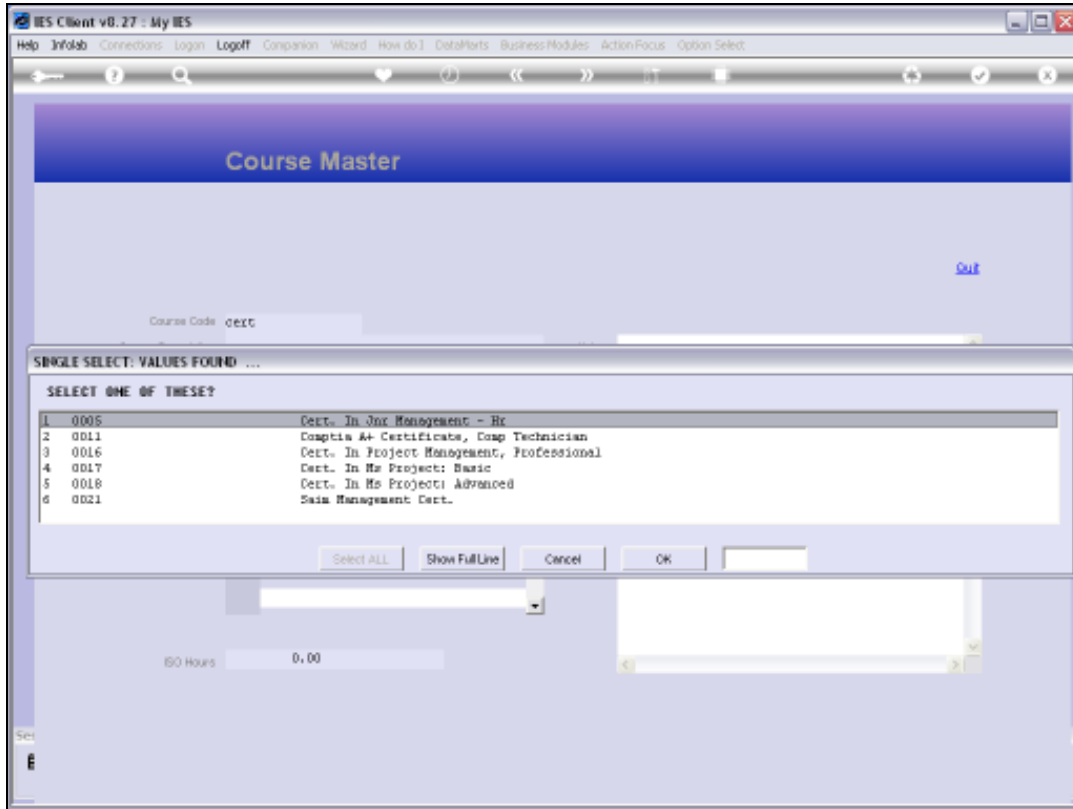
IES Client v8.27 : My IES

Help Infolab Connections Logon Logoff Companion Wizard How do I DataMarts Business Modules Action Focus Option Select

Course Master

Quit

Course Code cert

SINGLE SELECT: VALUES FOUND ...

SELECT ONE OF THESE?

| | | |
|---|---|---|
| 1 | 0005 | Cert. In Jnr Management - Hr |
| 2 | 0011 | Comptia A+ Certificate, Comp Technician |
| 3 | 0016 | Cert. In Project Management, Professional |
| 4 | 0017 | Cert. In Ms Project: Basic |
| 5 | 0018 | Cert. In Ms Project: Advanced |
| 6 | 0021 | Saim Management Cert. |

Select ALL Show Full Line Cancel OK

ISO Hours 0.00